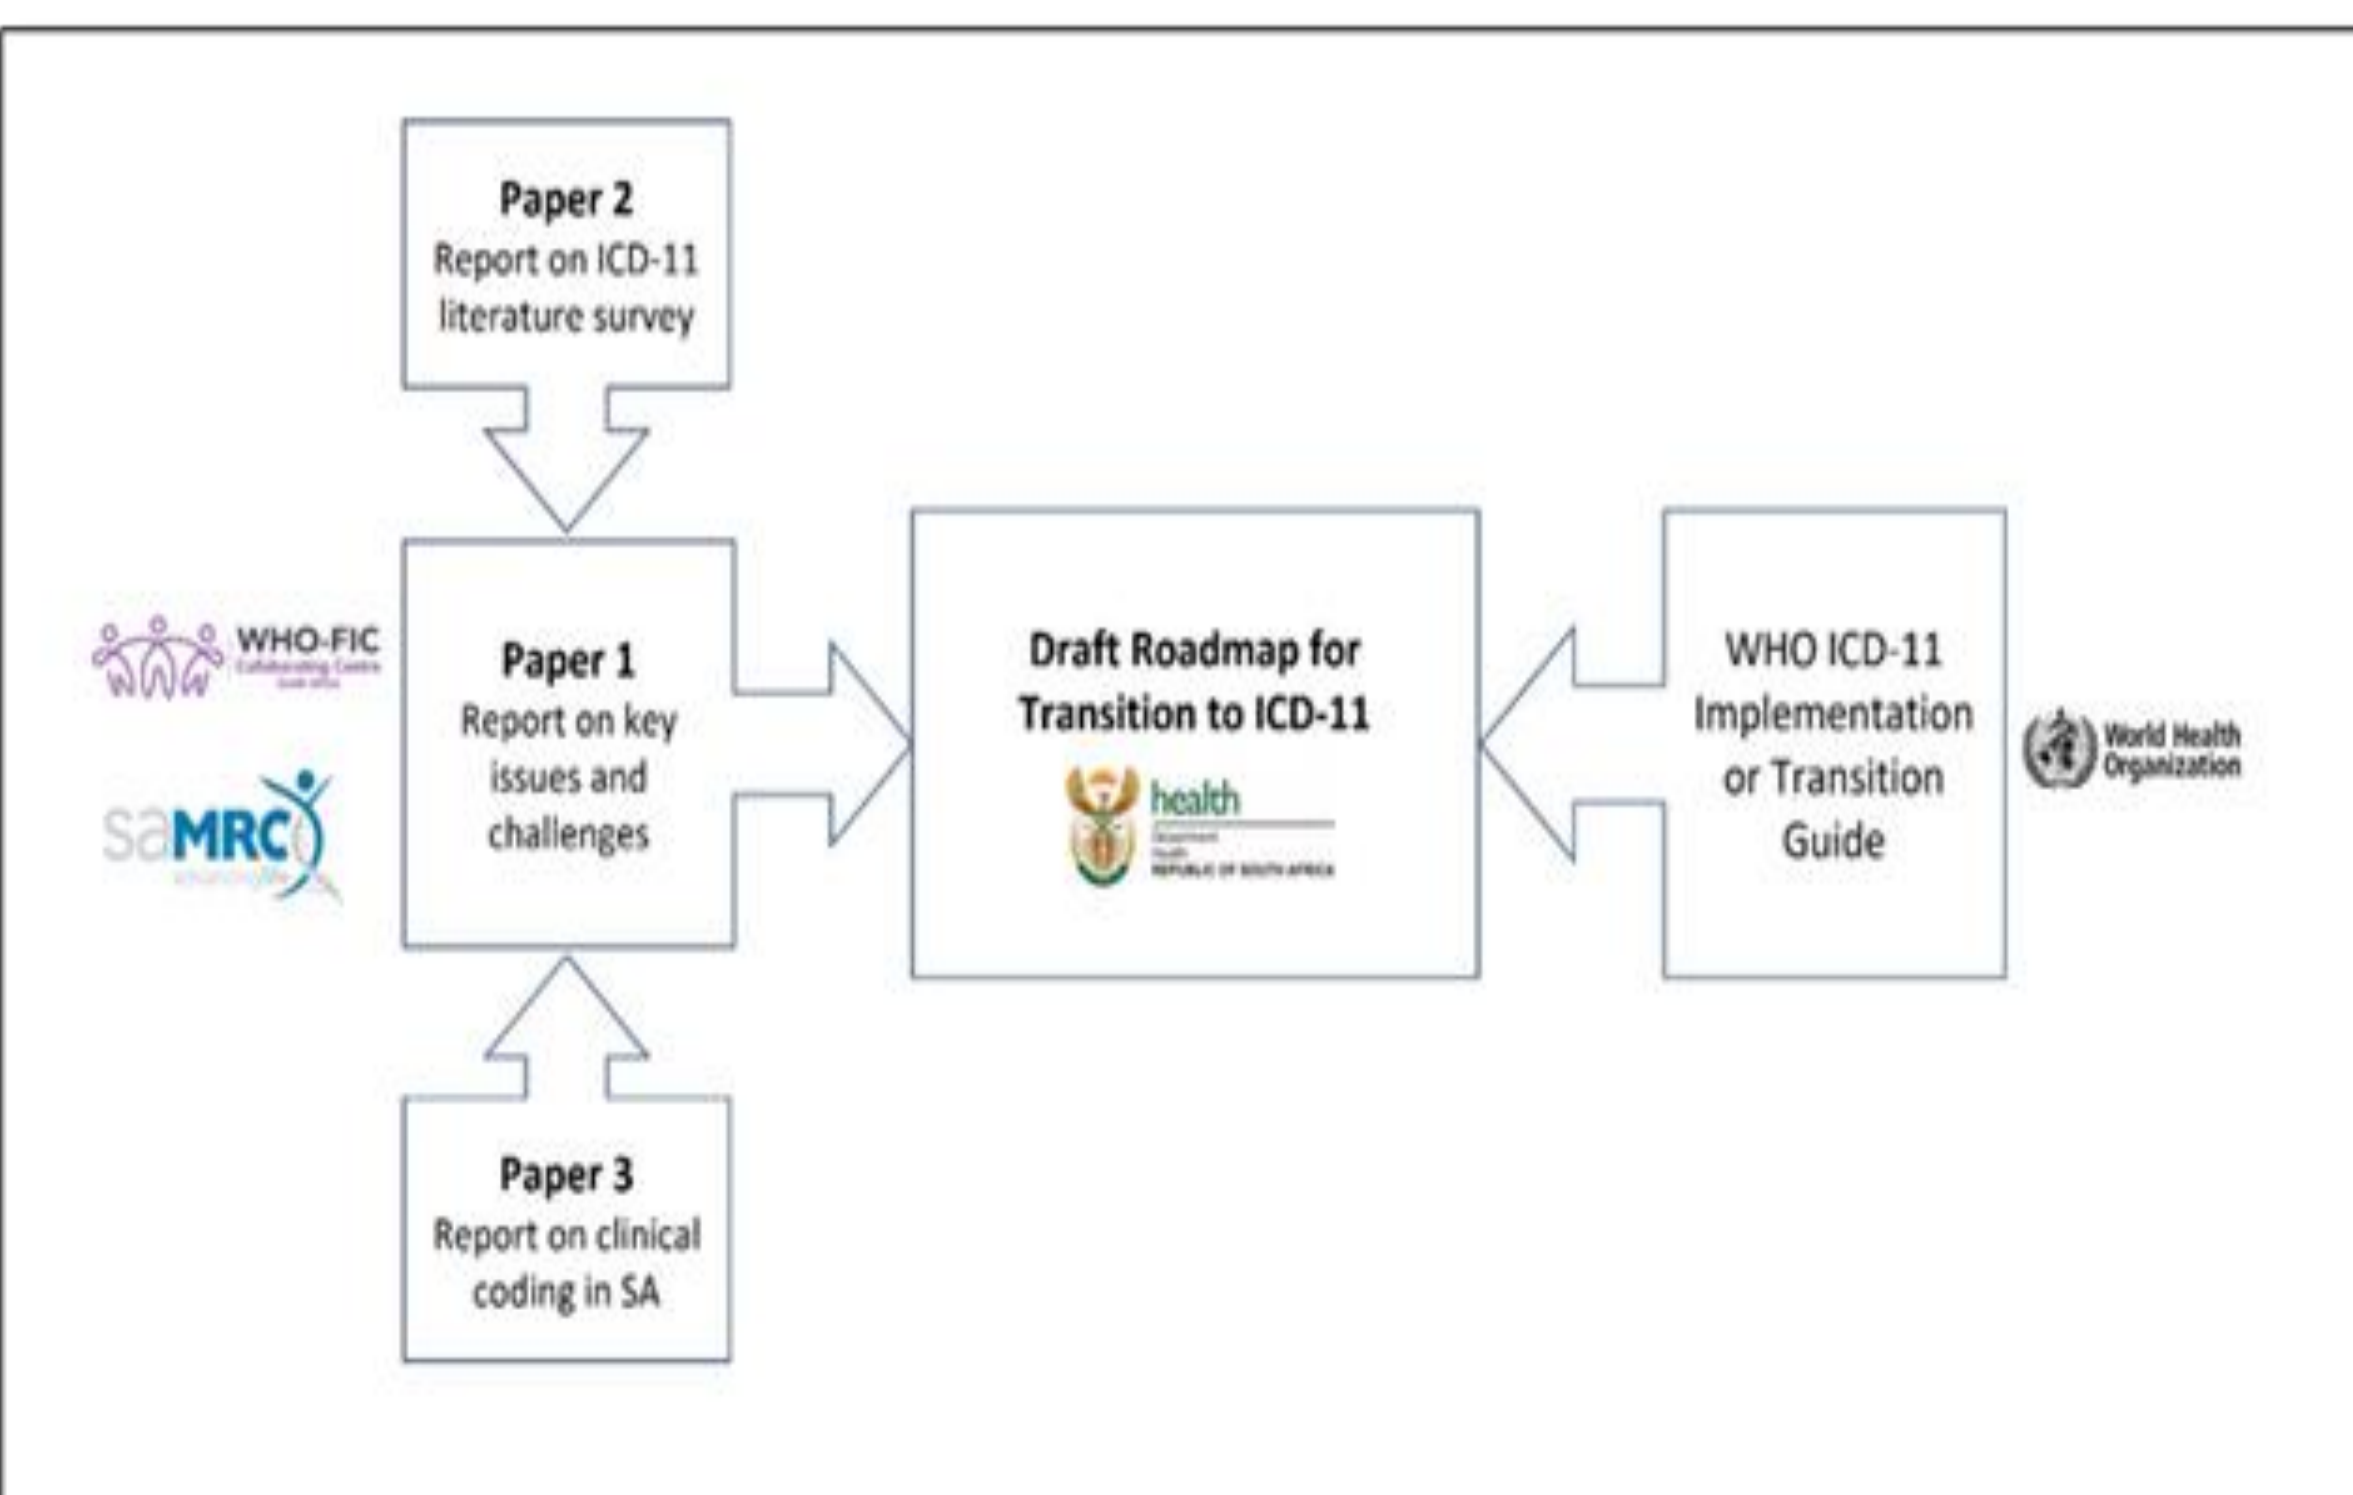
Paper 2
Report on ICD-11 literature survey

WHO-FIC
Collaborating Centre
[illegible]

saMRC
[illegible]

Paper 1
Report on key issues and challenges

Draft Roadmap for Transition to ICD-11

health
Department:
Health
REPUBLIC OF SOUTH AFRICA

WHO ICD-11 Implementation or Transition Guide

World Health Organization

Paper 3
Report on clinical coding in SA